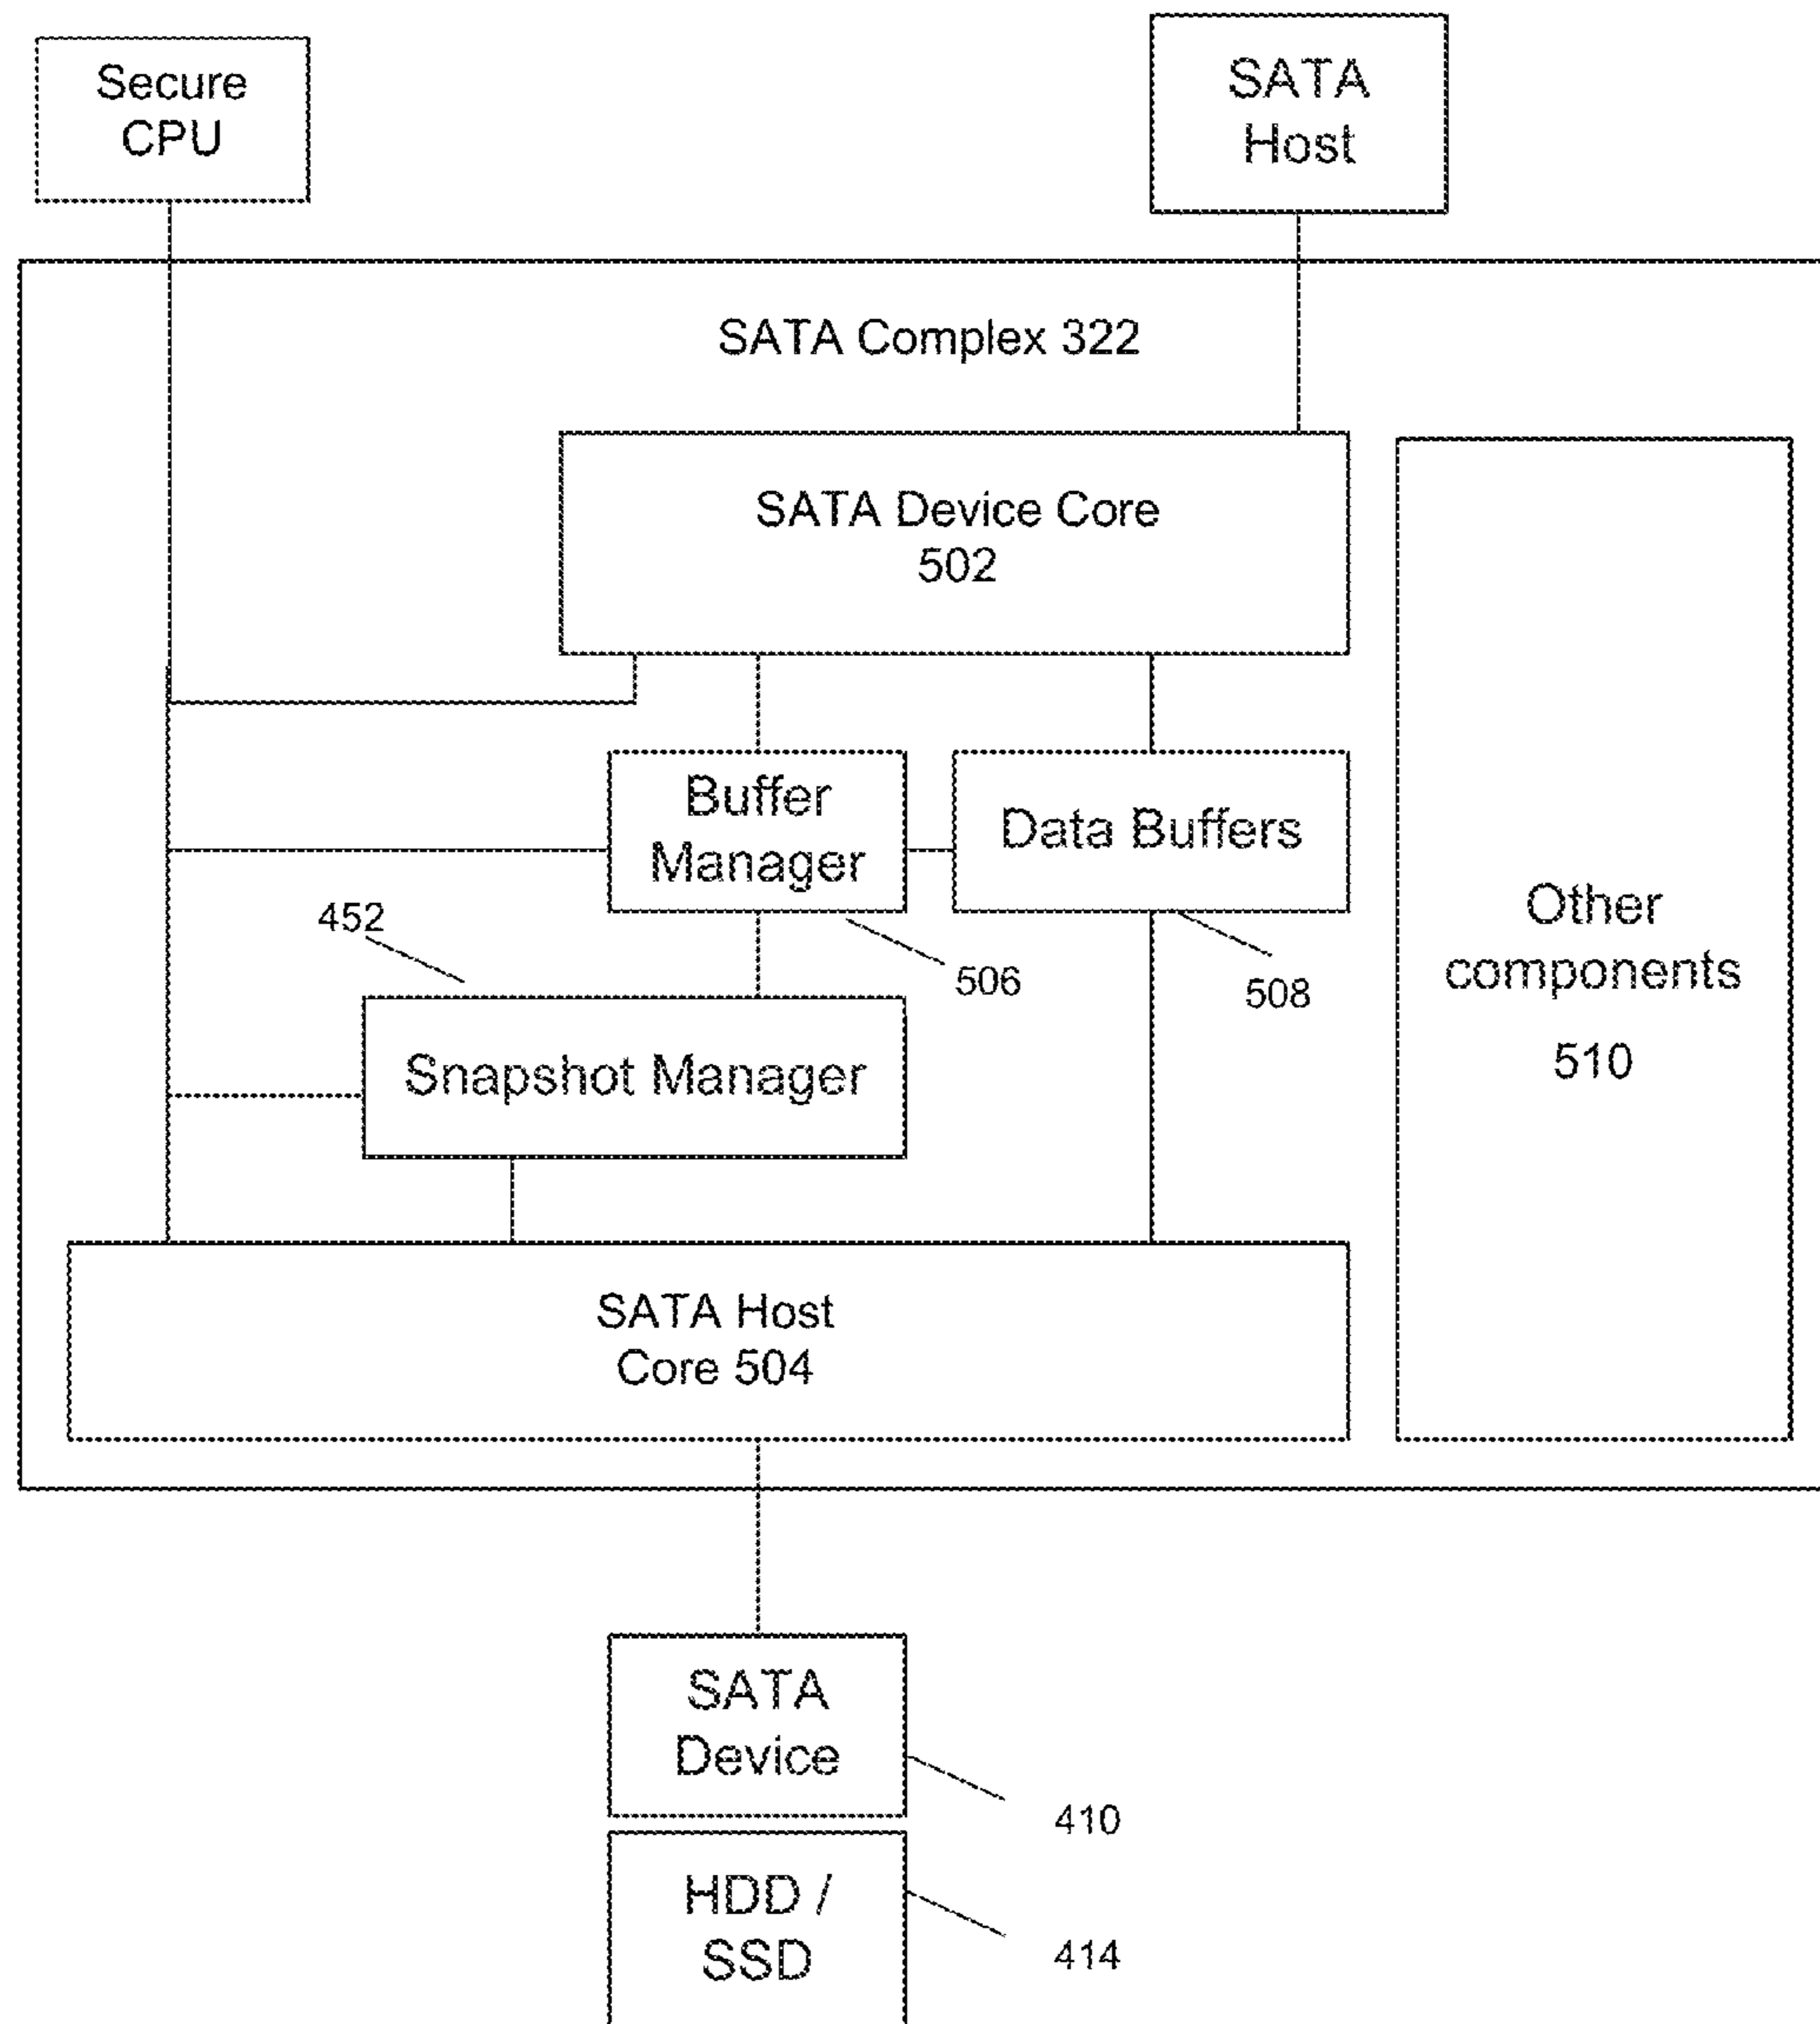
Secure CPU

SATA Host

SATA Complex 322

SATA Device Core 502

Buffer Manager

Data Buffers

Other components

510

452

506

508

Snapshot Manager

SATA Host Core 504

SATA Device

410

HDD / SSD

414